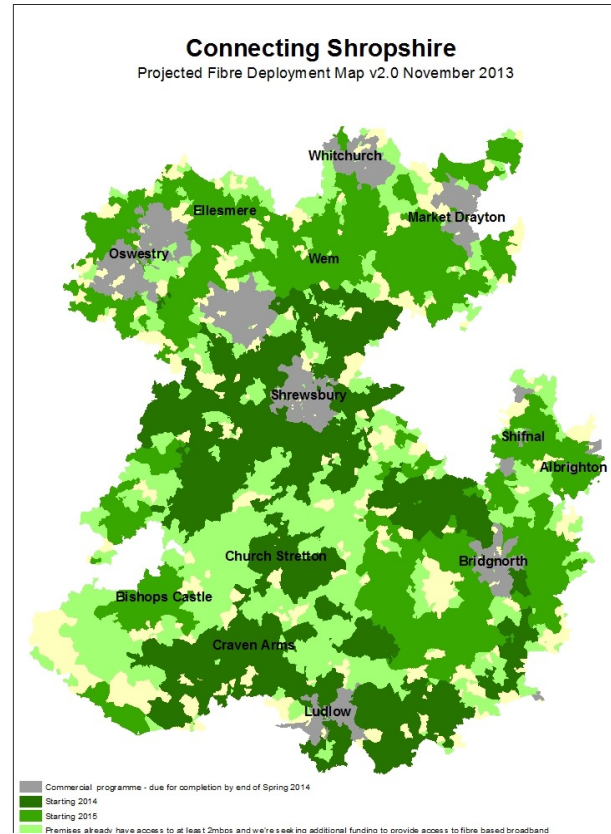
Connecting Shropshire
Projected Fibre Deployment Map v2.0 November 2013

Whitchurch
Ellesmere
Market Drayton
Oswestry
Wem
Shrewsbury
Shifnal
Albrighton
Church Stretton
Bridgnorth
Bishops Castle
Craven Arms
Ludlow

Commercial programme - due for completion by end of Spring 2014
Starting 2014
Starting 2015
Premises already have access to at least 2mbps and we're seeking additional funding to provide access to fibre based broadband